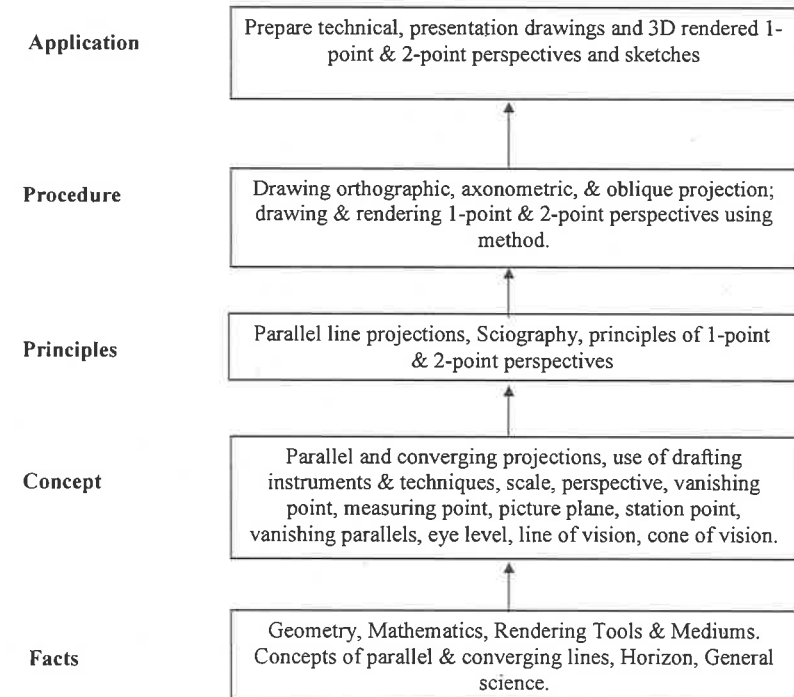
Application

Prepare technical, presentation drawings and 3D rendered 1-point & 2-point perspectives and sketches

Procedure

Drawing orthographic, axonometric, & oblique projection; drawing & rendering 1-point & 2-point perspectives using method.

Principles

Parallel line projections, Sciography, principles of 1-point & 2-point perspectives

Concept

Parallel and converging projections, use of drafting instruments & techniques, scale, perspective, vanishing point, measuring point, picture plane, station point, vanishing parallels, eye level, line of vision, cone of vision.

Facts

Geometry, Mathematics, Rendering Tools & Mediums. Concepts of parallel & converging lines, Horizon, General science.